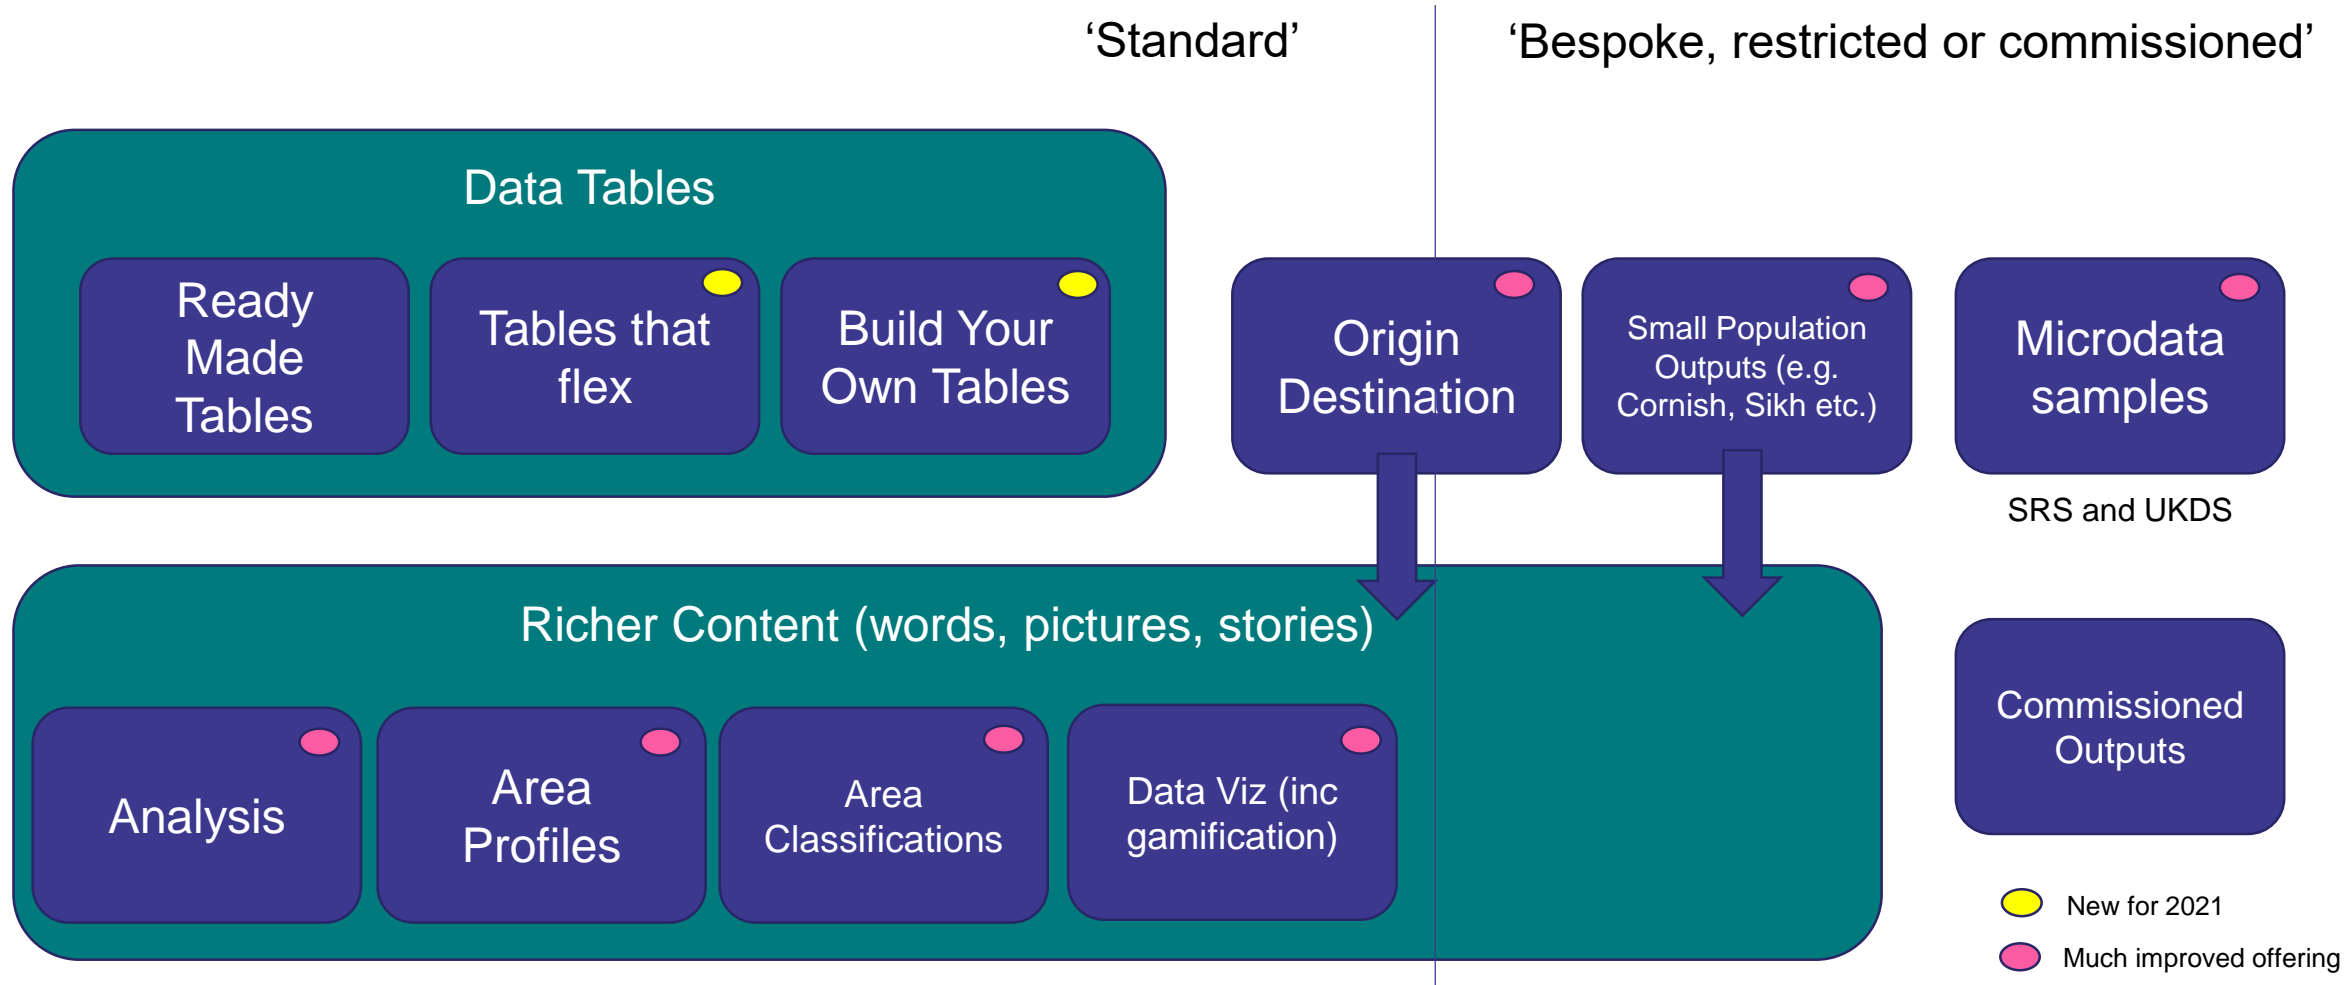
‘Standard’

‘Bespoke, restricted or commissioned’

Data Tables

Ready Made Tables

Tables that flex

Build Your Own Tables

Origin Destination

Small Population Outputs (e.g. Cornish, Sikh etc.)

Microdata samples

SRS and UKDS

Richer Content (words, pictures, stories)

Analysis

Area Profiles

Area Classifications

Data Viz (inc gamification)

Commissioned Outputs

New for 2021

Much improved offering